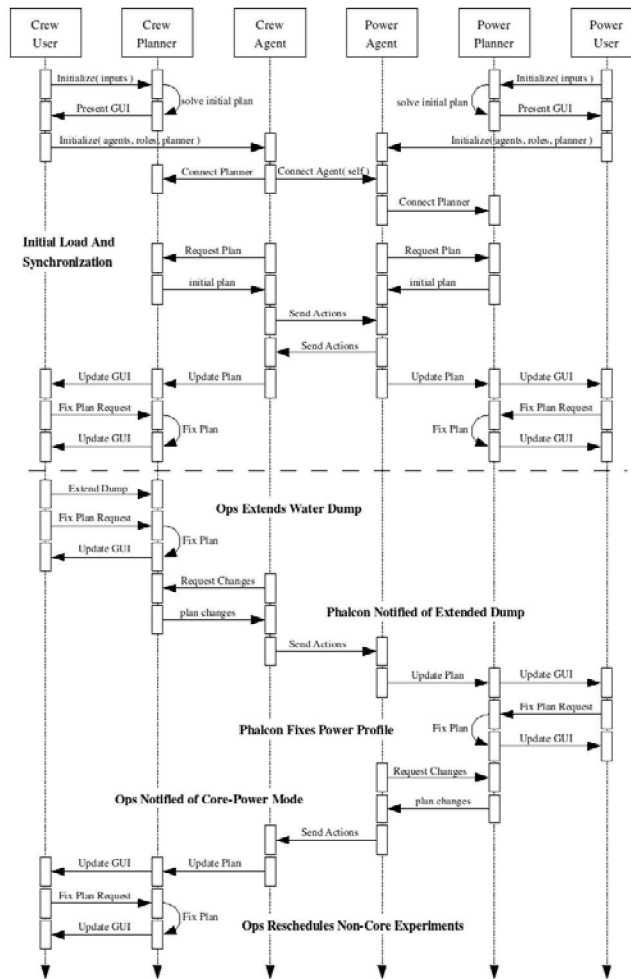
Crew User

Crew Planner

Crew Agent

Power Agent

Power Planner

Power User

Initialize( inputs )

solve initial plan

Present GUI

Initialize( inputs )

solve initial plan

Present GUI

Initialize( agents, roles, planner )

Initialize( agents, roles, planner )

Connect Planner

Connect Agent( self )

Connect Planner

Initial Load And Synchronization

Request Plan

Request Plan

initial plan

initial plan

Send Actions

Send Actions

Update GUI

Update Plan

Update Plan

Update GUI

Fix Plan Request

Fix Plan

Fix Plan Request

Fix Plan

Update GUI

Update GUI

Extend Dump

Ops Extends Water Dump

Fix Plan Request

Fix Plan

Update GUI

Request Changes

plan changes

Phalcon Notified of Extended Dump

Send Actions

Update Plan

Update GUI

Fix Plan Request

Fix Plan

Phalcon Fixes Power Profile

Update GUI

Request Changes

Ops Notified of Core-Power Mode

plan changes

Send Actions

Update GUI

Update Plan

Fix Plan Request

Fix Plan

Update GUI

Ops Reschedules Non-Core Experiments